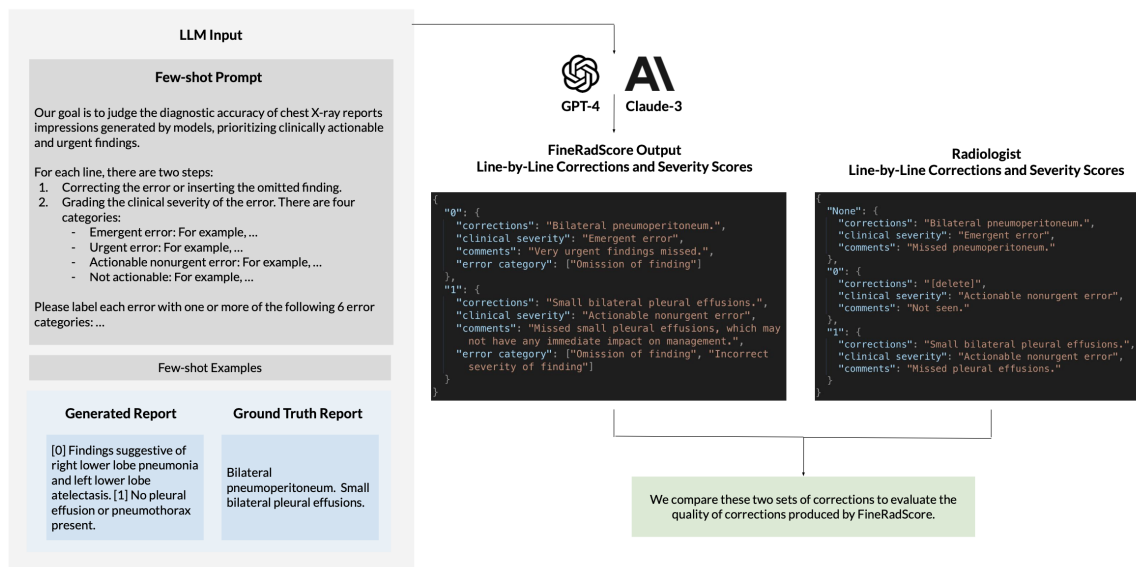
LLM Input

Few-shot Prompt

Our goal is to judge the diagnostic accuracy of chest X-ray reports impressions generated by models, prioritizing clinically actionable and urgent findings.

For each line, there are two steps:
1. Correcting the error or inserting the omitted finding.
2. Grading the clinical severity of the error. There are four categories:
- Emergent error: For example, …
- Urgent error: For example, …
- Actionable nonurgent error: For example, …
- Not actionable: For example, …

Please label each error with one or more of the following 6 error categories: …

Few-shot Examples

Generated Report

[0] Findings suggestive of right lower lobe pneumonia and left lower lobe atelectasis. [1] No pleural effusion or pneumothorax present.

Ground Truth Report

Bilateral pneumoperitoneum. Small bilateral pleural effusions.

GPT-4 Claude-3

FineRadScore Output
Line-by-Line Corrections and Severity Scores

{
"0": {
"corrections": "Bilateral pneumoperitoneum.",
"clinical severity": "Emergent error",
"comments": "Very urgent findings missed.",
"error category": ["Omission of finding"]
},
"1": {
"corrections": "Small bilateral pleural effusions.",
"clinical severity": "Actionable nonurgent error",
"comments": "Missed small pleural effusions, which may not have any immediate impact on management.",
"error category": ["Omission of finding", "Incorrect severity of finding"]
}
}

Radiologist
Line-by-Line Corrections and Severity Scores

{
"None": {
"corrections": "Bilateral pneumoperitoneum.",
"clinical severity": "Emergent error",
"comments": "Missed pneumoperitoneum."
},
"0": {
"corrections": "[delete]",
"clinical severity": "Actionable nonurgent error",
"comments": "Not seen."
},
"1": {
"corrections": "Small bilateral pleural effusions.",
"clinical severity": "Actionable nonurgent error",
"comments": "Missed pleural effusions."
}
}

We compare these two sets of corrections to evaluate the quality of corrections produced by FineRadScore.